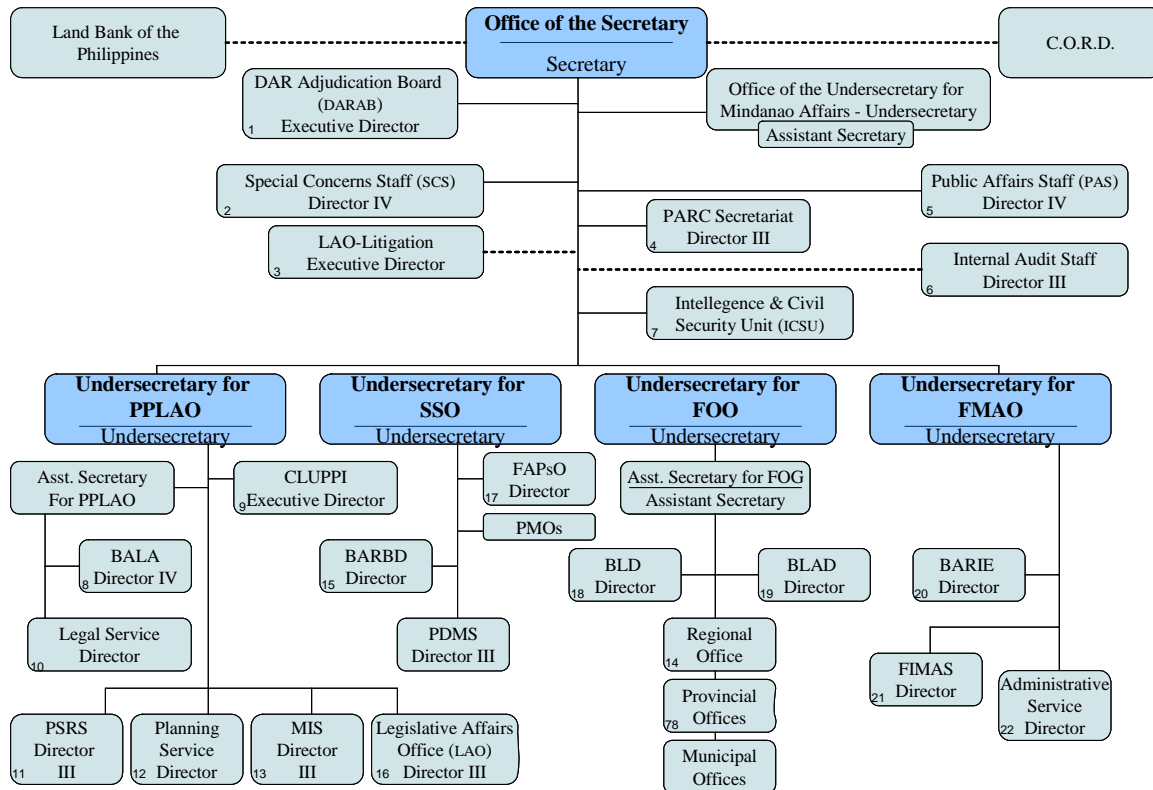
Land Bank of the Philippines

Office of the Secretary
Secretary

C.O.R.D.

DAR Adjudication Board (DARAB)
1 Executive Director

Office of the Undersecretary for Mindanao Affairs - Undersecretary
Assistant Secretary

Special Concerns Staff (SCS)
2 Director IV

Public Affairs Staff (PAS)
5 Director IV

PARC Secretariat
4 Director III

LAO-Litigation
3 Executive Director

Internal Audit Staff
6 Director III

Intellegence & Civil
7 Security Unit (ICSU)

Undersecretary for PPLAO
Undersecretary

Undersecretary for SSO
Undersecretary

Undersecretary for FOO
Undersecretary

Undersecretary for FMAO
Undersecretary

Asst. Secretary For PPLAO

CLUPPI
9 Executive Director

FAPsO
17 Director

PMOs

Asst. Secretary for FOG
Assistant Secretary

BALA
8 Director IV

BARBD
15 Director

BLD
18 Director

BLAD
19 Director

BARIE
20 Director

Legal Service
10 Director

PDMS
Director III

Regional
14 Office

FIMAS
21 Director

Administrative Service
22 Director

Provincial
78 Offices

PSRS
11 Director III

Planning Service
12 Director

MIS
13 Director III

Legislative Affairs Office (LAO)
16 Director III

Municipal Offices